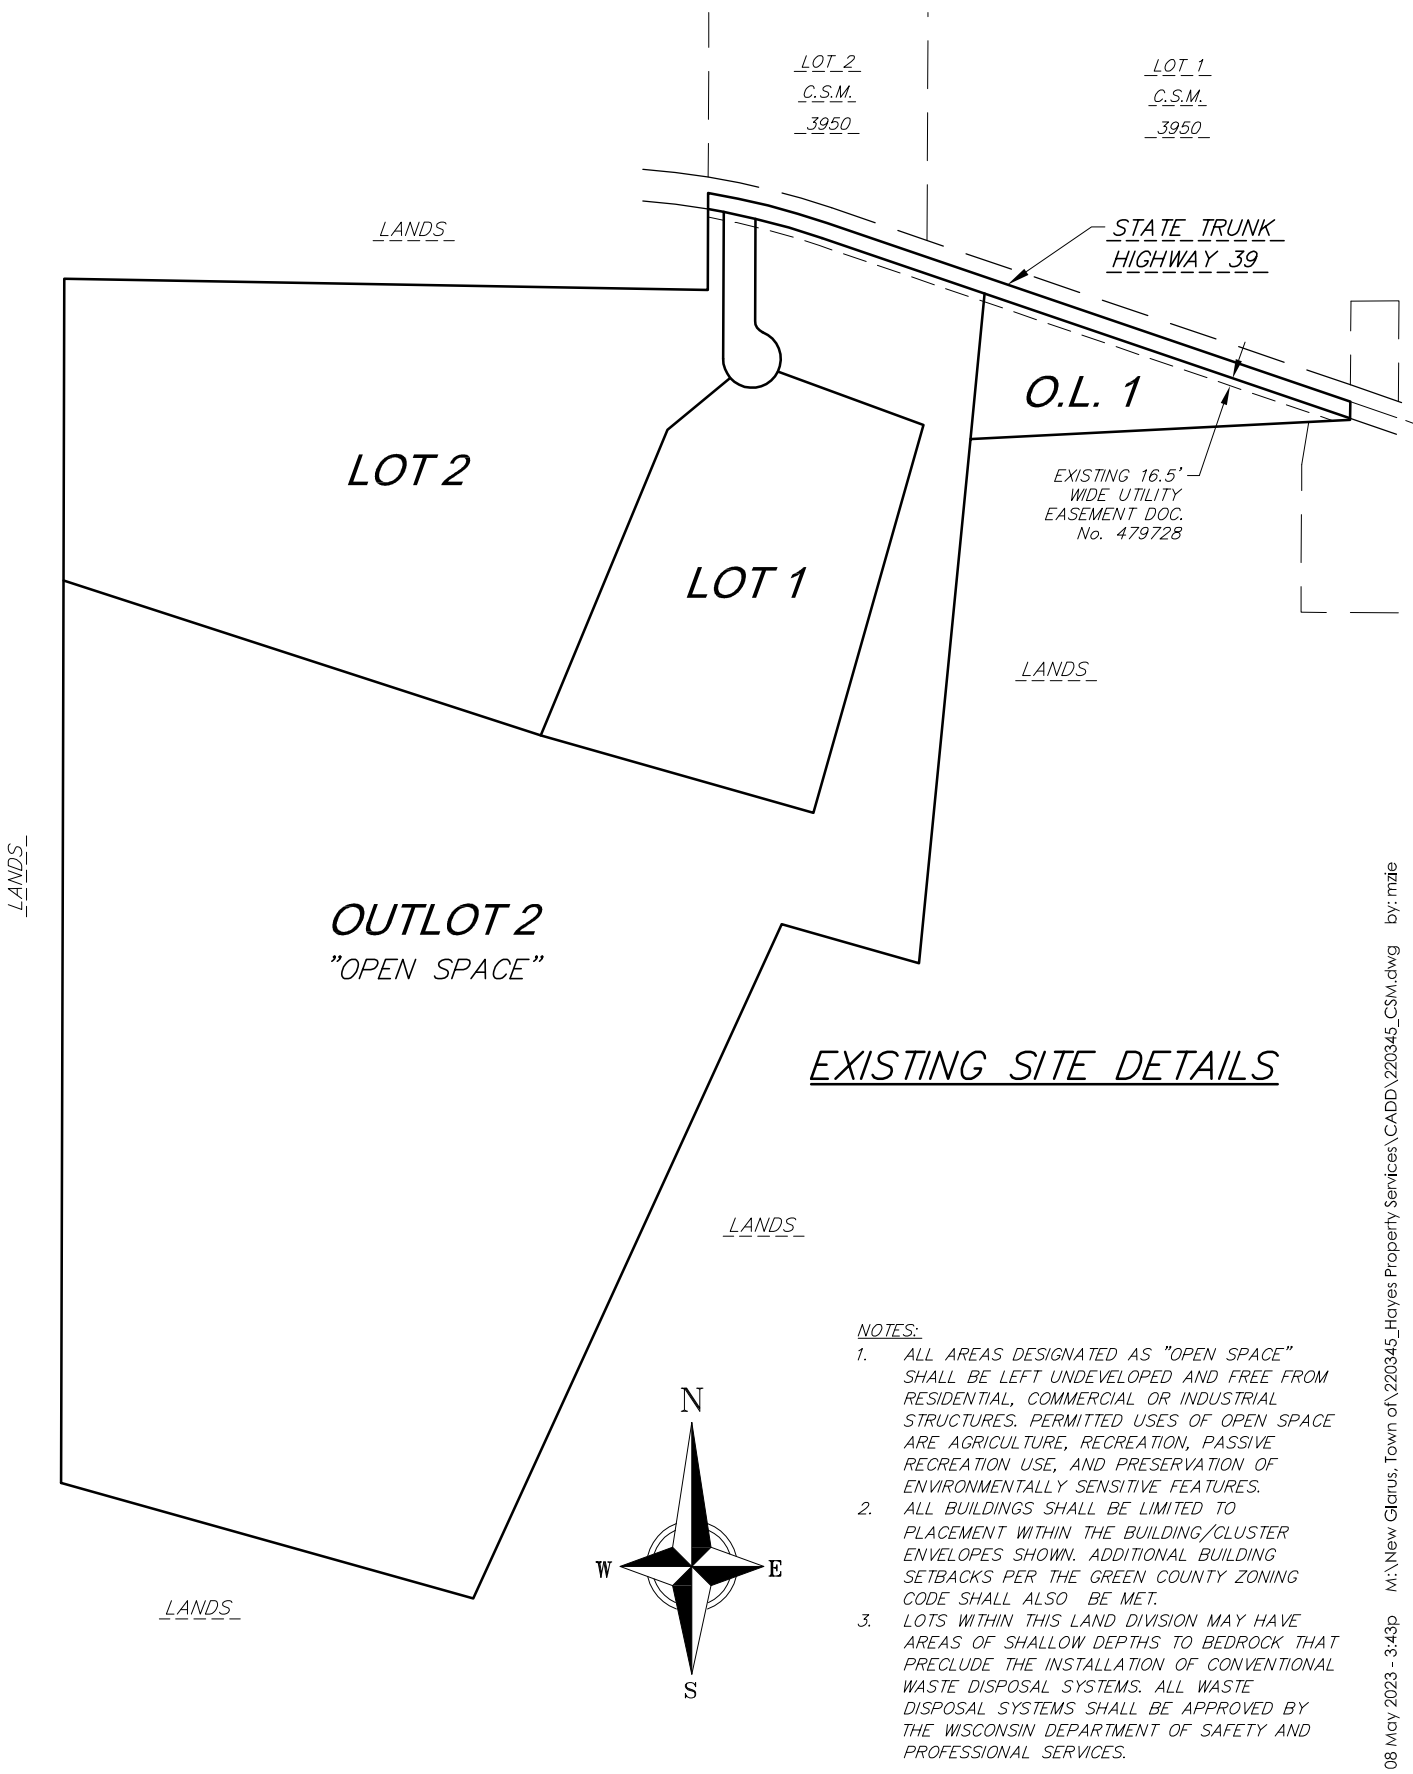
LOT 2
C.S.M.
3950

LOT 1
C.S.M.
3950

LANDS

STATE TRUNK
HIGHWAY 39

O.L. 1

EXISTING 16.5' WIDE UTILITY EASEMENT DOC. No. 479728

LOT 2

LOT 1

LANDS

LANDS

OUTLOT 2
"OPEN SPACE"

EXISTING SITE DETAILS

LANDS

NOTES:
1. ALL AREAS DESIGNATED AS "OPEN SPACE" SHALL BE LEFT UNDEVELOPED AND FREE FROM RESIDENTIAL, COMMERCIAL OR INDUSTRIAL STRUCTURES. PERMITTED USES OF OPEN SPACE ARE AGRICULTURE, RECREATION, PASSIVE RECREATION USE, AND PRESERVATION OF ENVIRONMENTALLY SENSITIVE FEATURES.
2. ALL BUILDINGS SHALL BE LIMITED TO PLACEMENT WITHIN THE BUILDING/CLUSTER ENVELOPES SHOWN. ADDITIONAL BUILDING SETBACKS PER THE GREEN COUNTY ZONING CODE SHALL ALSO BE MET.
3. LOTS WITHIN THIS LAND DIVISION MAY HAVE AREAS OF SHALLOW DEPTHS TO BEDROCK THAT PRECLUDE THE INSTALLATION OF CONVENTIONAL WASTE DISPOSAL SYSTEMS. ALL WASTE DISPOSAL SYSTEMS SHALL BE APPROVED BY THE WISCONSIN DEPARTMENT OF SAFETY AND PROFESSIONAL SERVICES.

N
W
E
S

LANDS

08 May 2023 - 3:43p M:\New Glarus, Town of\220345_Hayes Property Services\CADD\220345_CSM.dwg by: mzie